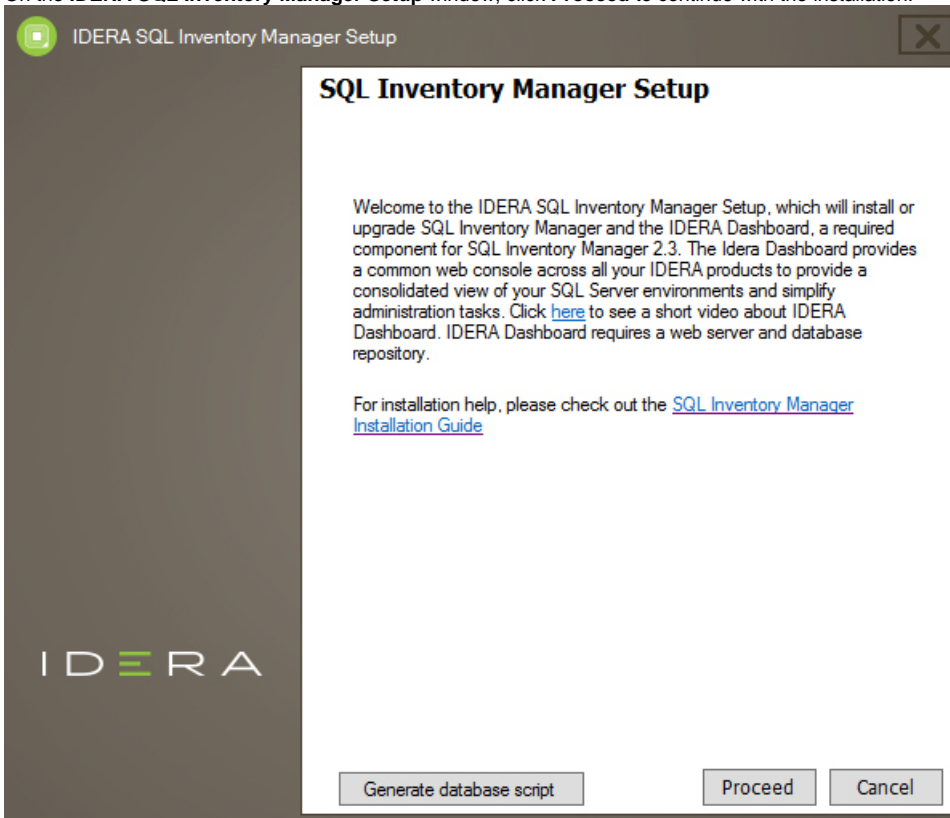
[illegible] IDERA SQL Inventory Manager Setup window, click Proceed to continue with the installation.

IDERA SQL Inventory Manager Setup

SQL Inventory Manager Setup

Welcome to the IDERA SQL Inventory Manager Setup, which will install or upgrade SQL Inventory Manager and the IDERA Dashboard, a required component for SQL Inventory Manager 2.3. The Idera Dashboard provides a common web console across all your IDERA products to provide a consolidated view of your SQL Server environments and simplify administration tasks. Click here to see a short video about IDERA Dashboard. IDERA Dashboard requires a web server and database repository.

For installation help, please check out the SQL Inventory Manager Installation Guide

IDERA

Generate database script

Proceed

Cancel